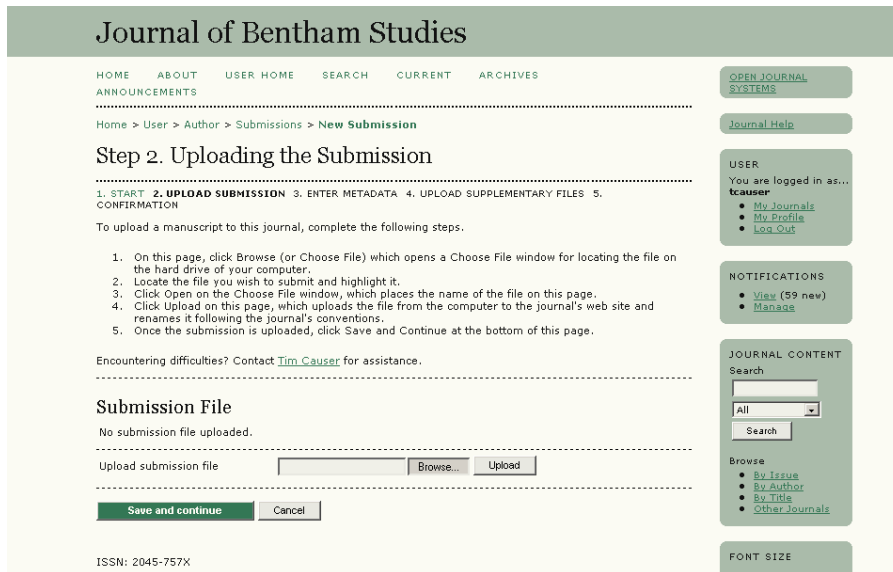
Journal of Bentham Studies

HOME ABOUT USER HOME SEARCH CURRENT ARCHIVES ANNOUNCEMENTS

Home > User > Author > Submissions > New Submission

Step 2. Uploading the Submission

1. START 2. UPLOAD SUBMISSION 3. ENTER METADATA 4. UPLOAD SUPPLEMENTARY FILES 5. CONFIRMATION

To upload a manuscript to this journal, complete the following steps.

1. On this page, click Browse (or Choose File) which opens a Choose File window for locating the file on the hard drive of your computer.
2. Locate the file you wish to submit and highlight it.
3. Click Open on the Choose File window, which places the name of the file on this page.
4. Click Upload on this page, which uploads the file from the computer to the journal's web site and renames it following the journal's conventions.
5. Once the submission is uploaded, click Save and Continue at the bottom of this page.

Encountering difficulties? Contact Tim Causer for assistance.

Submission File

No submission file uploaded.

Upload submission file Browse... Upload

Save and continue Cancel

ISSN: 2045-757X

OPEN JOURNAL SYSTEMS

Journal Help

USER
You are logged in as...
tcauser
• My Journals
• My Profile
• Log Out

NOTIFICATIONS
• View (59 new)
• Manage

JOURNAL CONTENT
Search
All
Search

Browse
• By Issue
• By Author
• By Title
• Other Journals

FONT SIZE